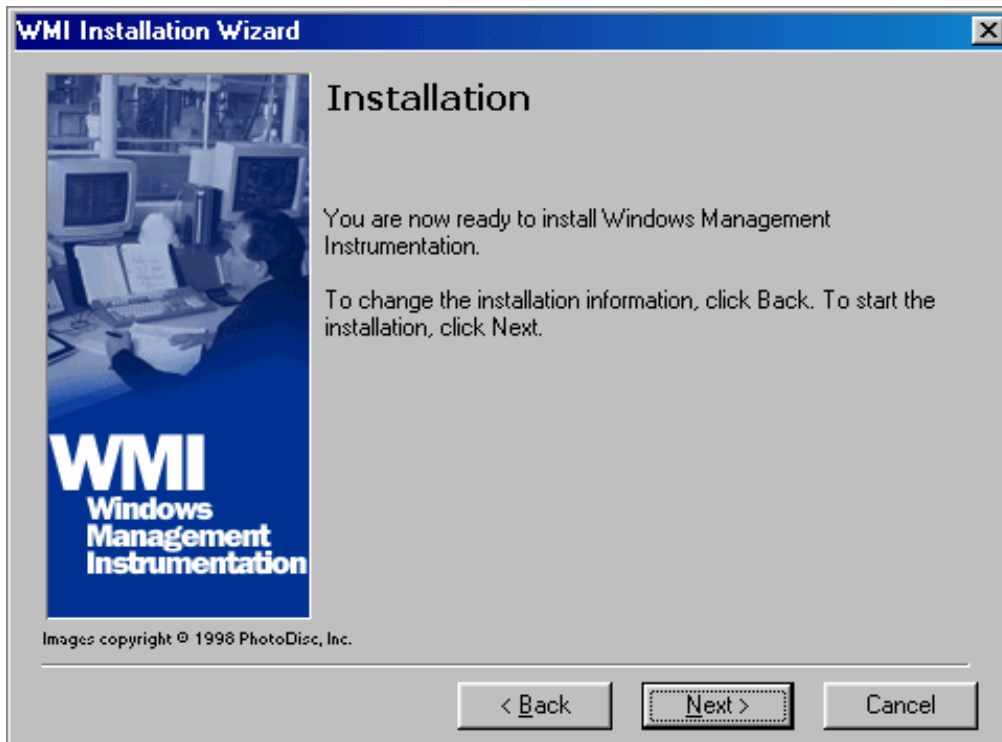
WMI Installation Wizard

WMI
Windows
Management
Instrumentation

Images copyright © 1998 PhotoDisc, Inc.

Installation

You are now ready to install Windows Management Instrumentation.

To change the installation information, click Back. To start the installation, click Next.

< Back
Next >
Cancel